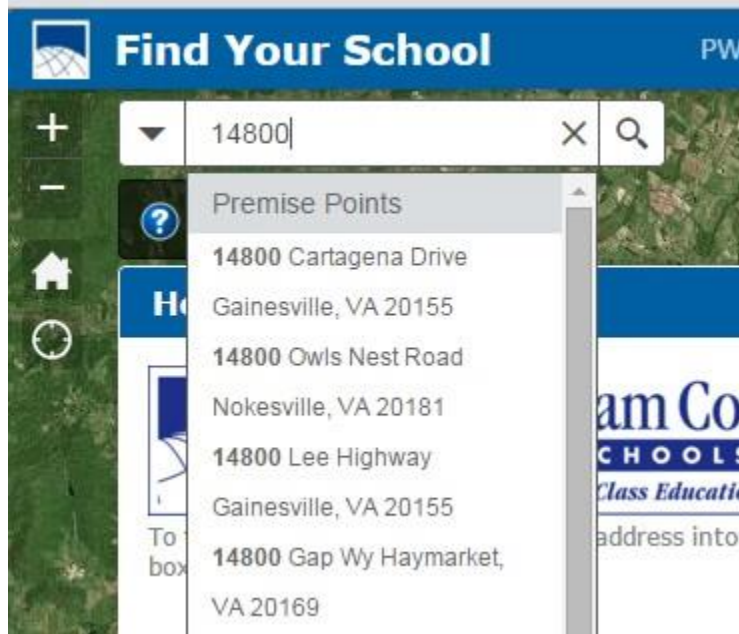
Find Your School

PW

+

−

14800

×

Premise Points

14800 Cartagena Drive Gainesville, VA 20155

14800 Owls Nest Road Nokesville, VA 20181

14800 Lee Highway Gainesville, VA 20155

14800 Gap Wy Haymarket, VA 20169

?

H

am Co

C H O O L S

Class Educati

To

box

address into